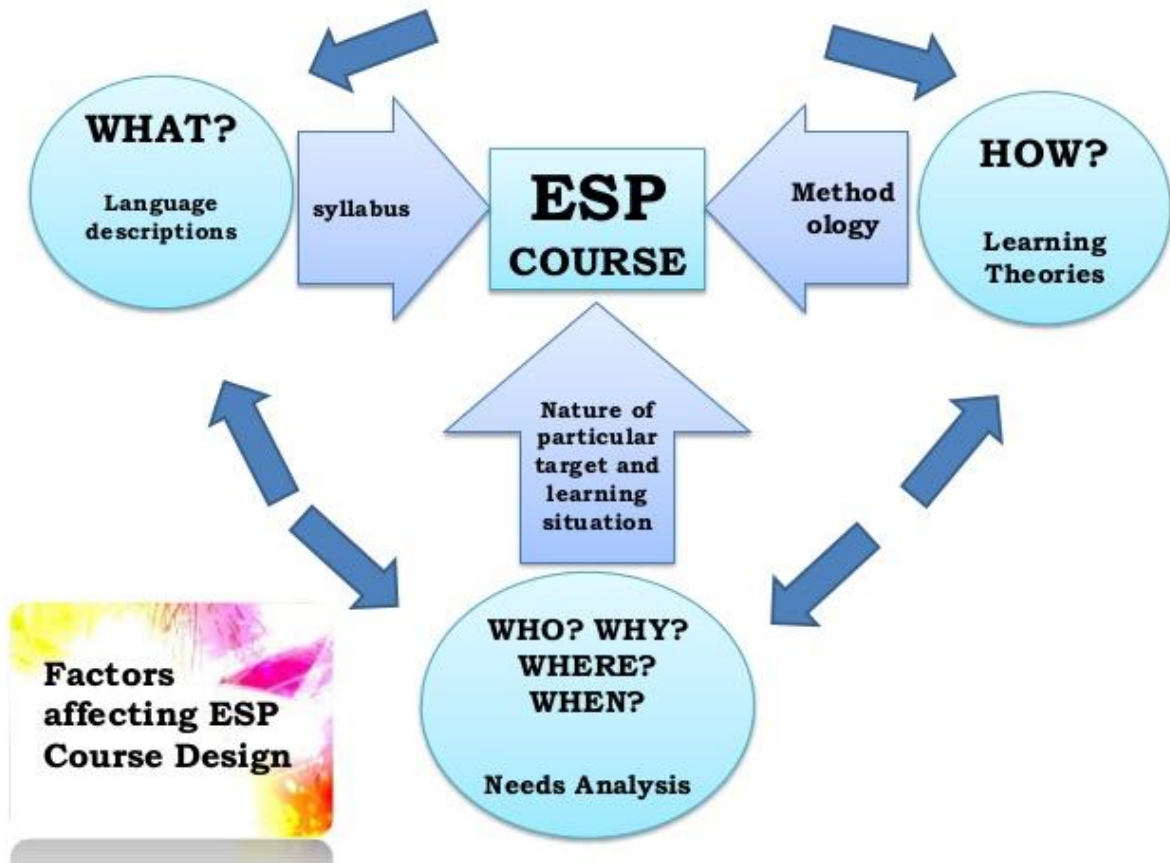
WHAT?

Language descriptions

syllabus

ESP

COURSE

Method ology

HOW?

Learning Theories

Nature of particular target and learning situation

Factors affecting ESP Course Design

WHO? WHY? WHERE? WHEN?

Needs Analysis